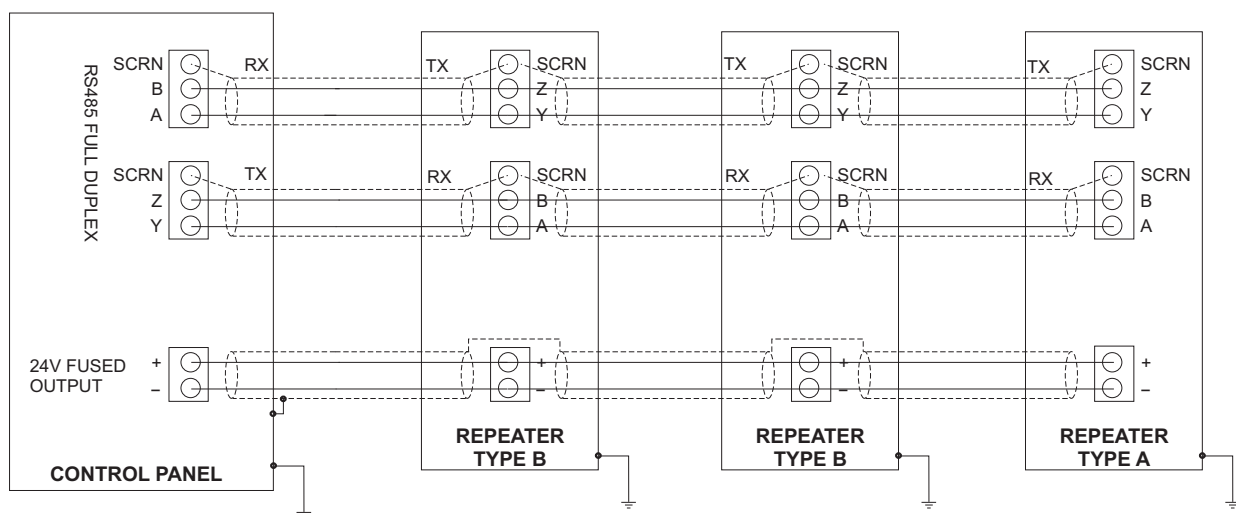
RS485 FULL DUPLEX

SCRN
B
A

RX

SCRN
Z
Y

TX

24V FUSED OUTPUT
+
–

CONTROL PANEL

TX
SCRN
Z
Y

RX
SCRN
B
A

+
–

REPEATER TYPE B

TX
SCRN
Z
Y

RX
SCRN
B
A

+
–

REPEATER TYPE B

TX
SCRN
Z
Y

RX
SCRN
B
A

+
–

REPEATER TYPE A